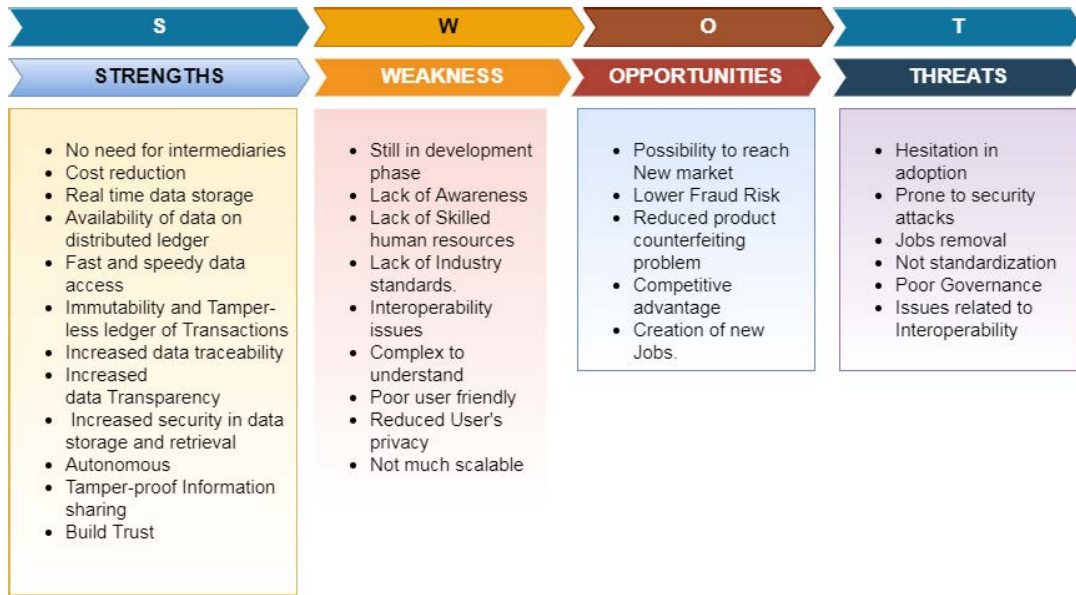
S

STRENGTHS

- No need for intermediaries
- Cost reduction
- Real time data storage
- Availability of data on distributed ledger
- Fast and speedy data access
- Immutability and Tamperless ledger of Transactions
- Increased data traceability
- Increased data Transparency
- Increased security in data storage and retrieval
- Autonomous
- Tamper-proof Information sharing
- Build Trust

W

WEAKNESS

- Still in development phase
- Lack of Awareness
- Lack of Skilled human resources
- Lack of Industry standards.
- Interoperability issues
- Complex to understand
- Poor user friendly
- Reduced User's privacy
- Not much scalable

O

OPPORTUNITIES

- Possibility to reach New market
- Lower Fraud Risk
- Reduced product counterfeiting problem
- Competitive advantage
- Creation of new Jobs.

T

THREATS

- Hesitation in adoption
- Prone to security attacks
- Jobs removal
- Not standardization
- Poor Governance
- Issues related to Interoperability